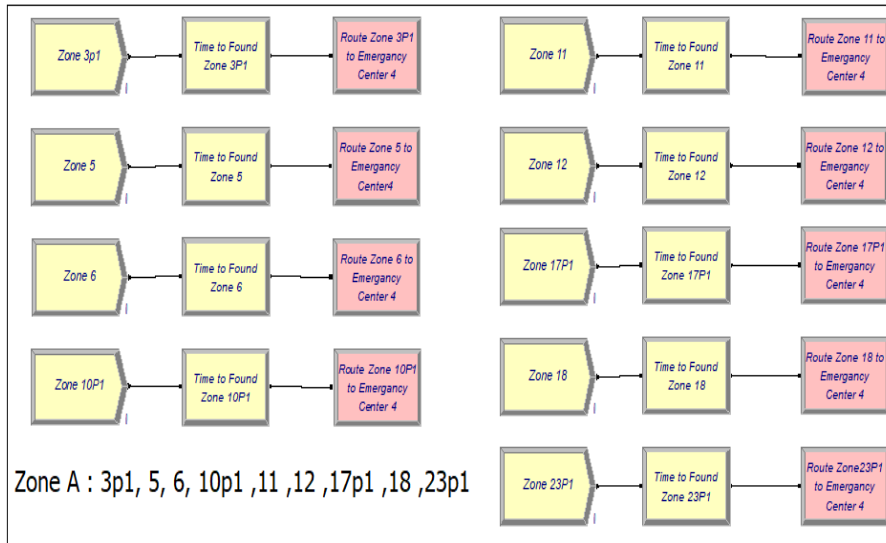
Zone 3p1

Time to Found Zone 3P1

Route Zone 3P1 to Emergancy Center 4

Zone 5

Time to Found Zone 5

Route Zone 5 to Emergancy Center4

Zone 6

Time to Found Zone 6

Route Zone 6 to Emergancy Center 4

Zone 10P1

Time to Found Zone 10P1

Route Zone 10P1 to Emergancy Center 4

Zone 11

Time to Found Zone 11

Route Zone 11 to Emergancy Center 4

Zone 12

Time to Found Zone 12

Route Zone 12 to Emergancy Center 4

Zone 17P1

Time to Found Zone 17P1

Route Zone 17P1 to Emergancy Center 4

Zone 18

Time to Found Zone 18

Route Zone 18 to Emergancy Center 4

Zone 23P1

Time to Found Zone 23P1

Route Zone23P1 to Emergancy Center 4

Zone A : 3p1, 5, 6, 10p1 ,11 ,12 ,17p1 ,18 ,23p1